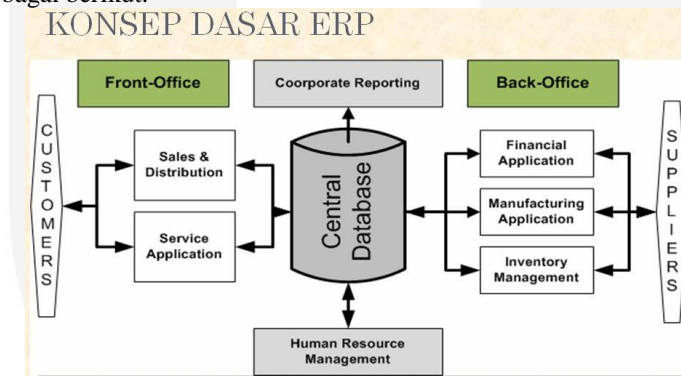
bagai berikut:

KONSEP DASAR ERP

Front-Office

Coorporate Reporting

Back-Office

CUSTOMERS

Sales & Distribution

Service Application

Central Database

Financial Application

Manufacturing Application

Inventory Management

SUPPLIERS

Human Resource Management